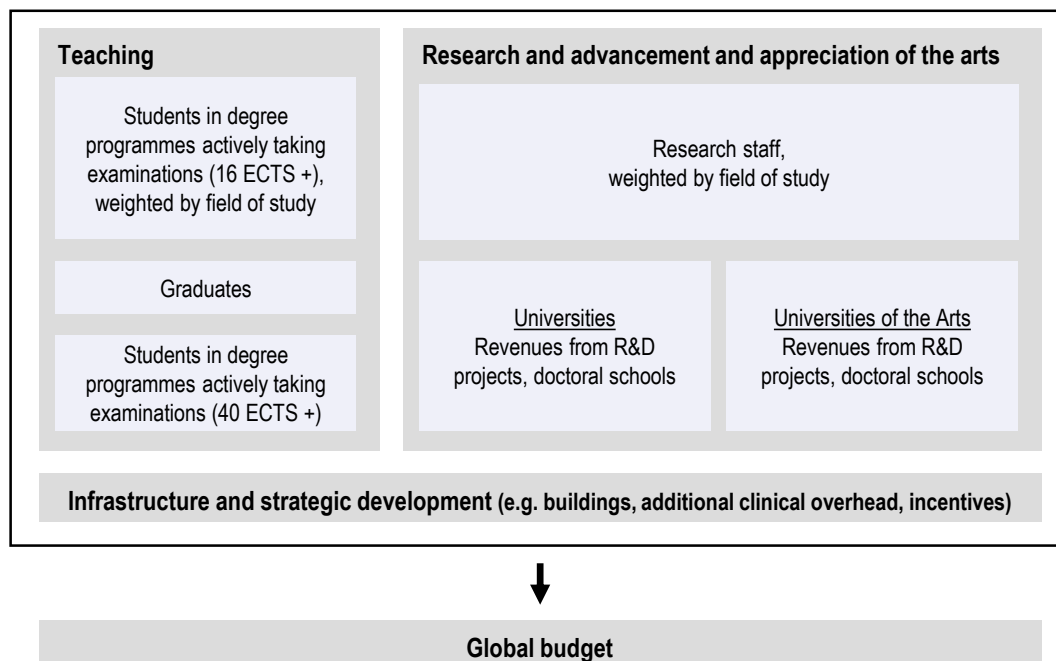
Teaching

Students in degree programmes actively taking examinations (16 ECTS +), weighted by field of study

Graduates

Students in degree programmes actively taking examinations (40 ECTS +)

Research and advancement and appreciation of the arts

Research staff, weighted by field of study

Universities
Revenues from R&D projects, doctoral schools

Universities of the Arts
Revenues from R&D projects, doctoral schools

Infrastructure and strategic development (e.g. buildings, additional clinical overhead, incentives)

Global budget